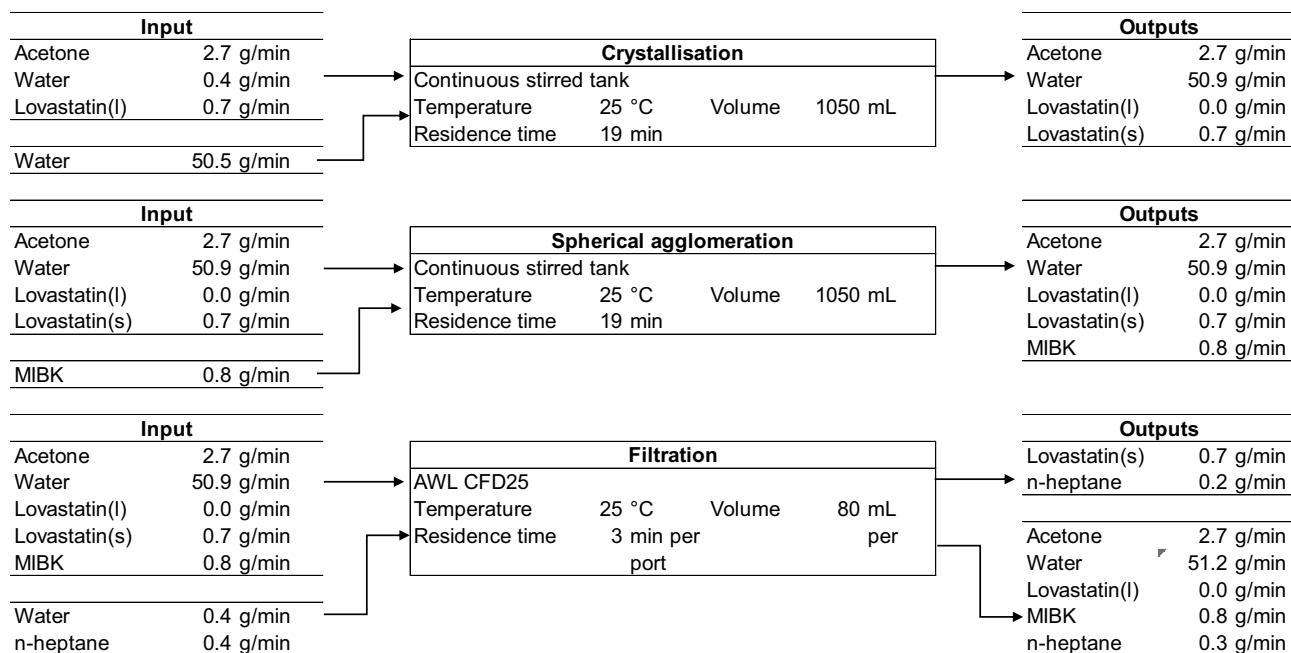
| Input | |
|---|---|
| Acetone | 2.7 g/min |
| Water | 0.4 g/min |
| Lovastatin(l) | 0.7 g/min |

| | |
|---|---|
| Water | 50.5 g/min |

| Crystallisation | | | |
|---|---|---|---|
| Continuous stirred tank | | | |
| Temperature | 25 °C | Volume | 1050 mL |
| Residence time | 19 min | | |

| Outputs | |
|---|---|
| Acetone | 2.7 g/min |
| Water | 50.9 g/min |
| Lovastatin(l) | 0.0 g/min |
| Lovastatin(s) | 0.7 g/min |

| Input | |
|---|---|
| Acetone | 2.7 g/min |
| Water | 50.9 g/min |
| Lovastatin(l) | 0.0 g/min |
| Lovastatin(s) | 0.7 g/min |

| | |
|---|---|
| MIBK | 0.8 g/min |

| Spherical agglomeration | | | |
|---|---|---|---|
| Continuous stirred tank | | | |
| Temperature | 25 °C | Volume | 1050 mL |
| Residence time | 19 min | | |

| Outputs | |
|---|---|
| Acetone | 2.7 g/min |
| Water | 50.9 g/min |
| Lovastatin(l) | 0.0 g/min |
| Lovastatin(s) | 0.7 g/min |
| MIBK | 0.8 g/min |

| Input | |
|---|---|
| Acetone | 2.7 g/min |
| Water | 50.9 g/min |
| Lovastatin(l) | 0.0 g/min |
| Lovastatin(s) | 0.7 g/min |
| MIBK | 0.8 g/min |

| | |
|---|---|
| Water | 0.4 g/min |
| n-heptane | 0.4 g/min |

| Filtration | | | |
|---|---|---|---|
| AWL CFD25 | | | |
| Temperature | 25 °C | Volume | 80 mL |
| Residence time | 3 min per port | | per |

| Outputs | |
|---|---|
| Lovastatin(s) | 0.7 g/min |
| n-heptane | 0.2 g/min |

| | |
|---|---|
| Acetone | 2.7 g/min |
| Water | 51.2 g/min |
| Lovastatin(l) | 0.0 g/min |
| MIBK | 0.8 g/min |
| n-heptane | 0.3 g/min |